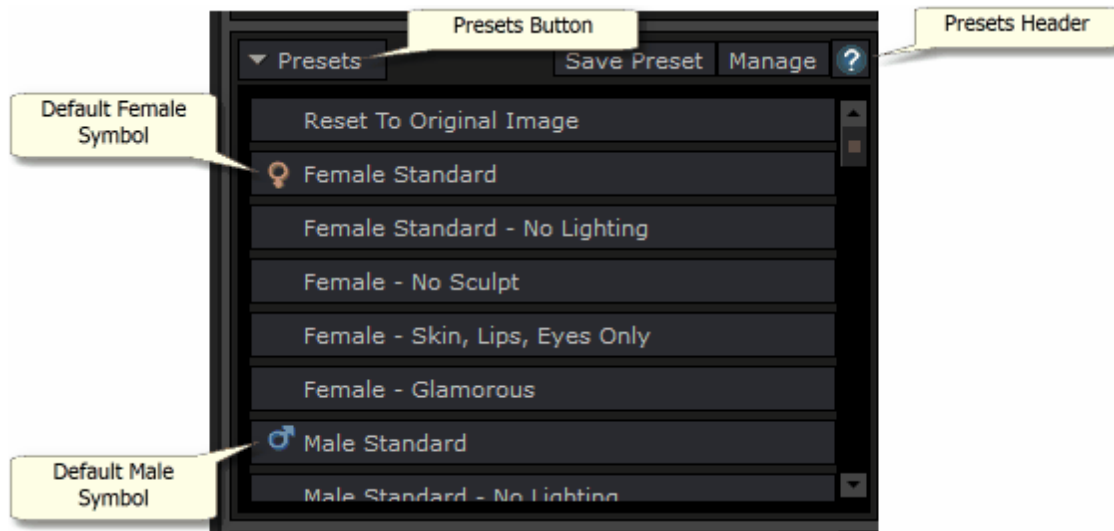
Presets Button

Presets Header

▼ Presets

Save Preset

Manage

?

Default Female Symbol

Reset To Original Image

Female Standard

Female Standard - No Lighting

Female - No Sculpt

Female - Skin, Lips, Eyes Only

Female - Glamorous

Male Standard

Default Male Symbol

Male Standard - No Lighting